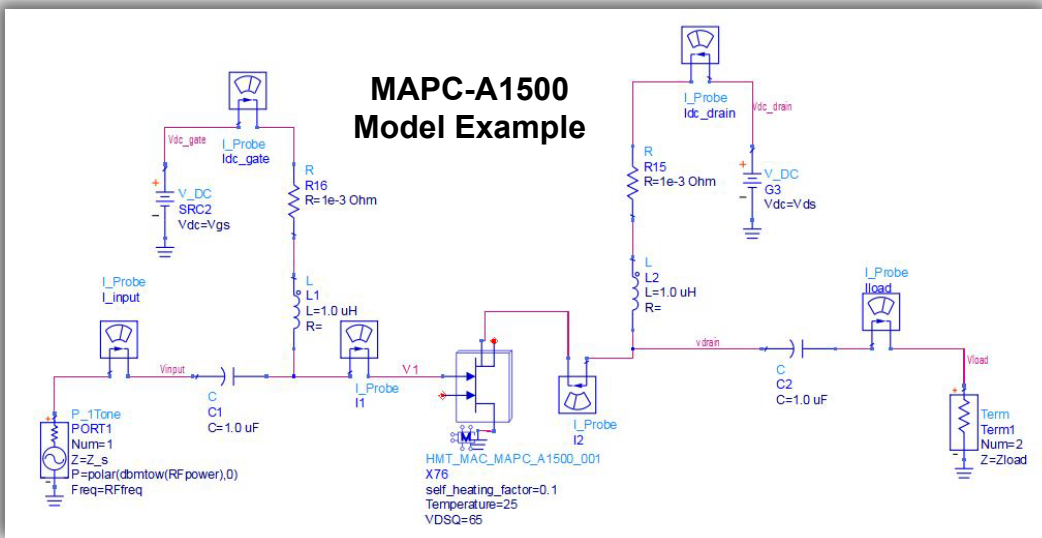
MAPC-A1500
Model Example

Vdc_gate
I_Probe
Idc_gate
V_DC
SRC2
Vdc=Vgs
R
R16
R=1e-3 Ohm
L
L1
L=1.0 uH
R=
I_Probe
I_input
Vinput
C
C1
C=1.0 uF
P_1Tone
PORT1
Num=1
Z=Z_s
P=polar(dbmtow(RFpower),0)
Freq=RFfreq
I_Probe
I1
V1
HMT_MAC_MAPC_A1500_001
X76
self_heating_factor=0.1
Temperature=25
VDSQ=65
I_Probe
I2
I_Probe
Idc_drain
Vdc_drain
R
R15
R=1e-3 Ohm
V_DC
G3
Vdc=Vds
L
L2
L=1.0 uH
R=
vdrain
C
C2
C=1.0 uF
I_Probe
Iload
Vload
Term
Term1
Num=2
Z=Zload